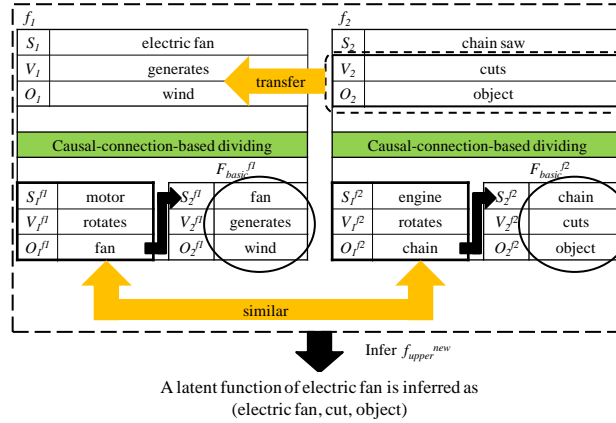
$f_1$

| $S_1$ | electric fan |
|---|---|
| $V_1$ | generates |
| $O_1$ | wind |

transfer

$f_2$

| $S_2$ | chain saw |
|---|---|
| $V_2$ | cuts |
| $O_2$ | object |

Causal-connection-based dividing

$F_{basic}^{f1}$

| $S_1^{f1}$ | motor |
|---|---|
| $V_1^{f1}$ | rotates |
| $O_1^{f1}$ | fan |

| $S_2^{f1}$ | fan |
|---|---|
| $V_2^{f1}$ | generates |
| $O_2^{f1}$ | wind |

Causal-connection-based dividing

$F_{basic}^{f2}$

| $S_1^{f2}$ | engine |
|---|---|
| $V_1^{f2}$ | rotates |
| $O_1^{f2}$ | chain |

| $S_2^{f2}$ | chain |
|---|---|
| $V_2^{f2}$ | cuts |
| $O_2^{f2}$ | object |

similar

Infer $f_{upper}^{new}$

A latent function of electric fan is inferred as (electric fan, cut, object)